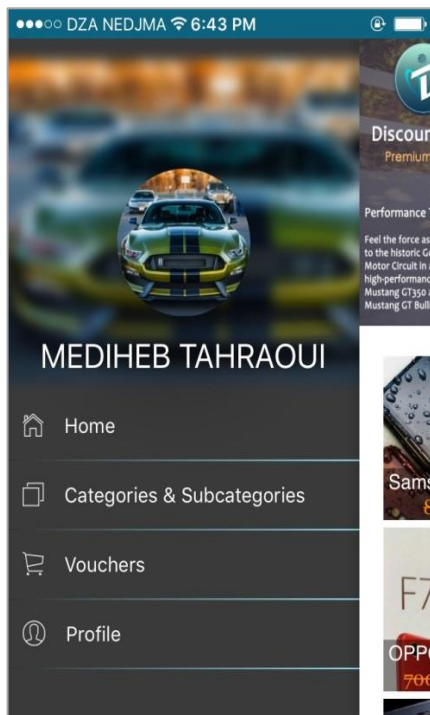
●●●○○ DZA NEDJMA 6:43 PM

MEDIHEB TAHRAOUI

Home

Categories & Subcategories

Vouchers

Profile

Discoun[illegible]
Premium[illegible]

Performance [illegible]

Feel the force as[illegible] to the historic G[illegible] Motor Circuit in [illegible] high-performanc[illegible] Mustang GT350 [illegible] Mustang GT Bull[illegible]

Sams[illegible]

F7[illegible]

OPP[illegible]
70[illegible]